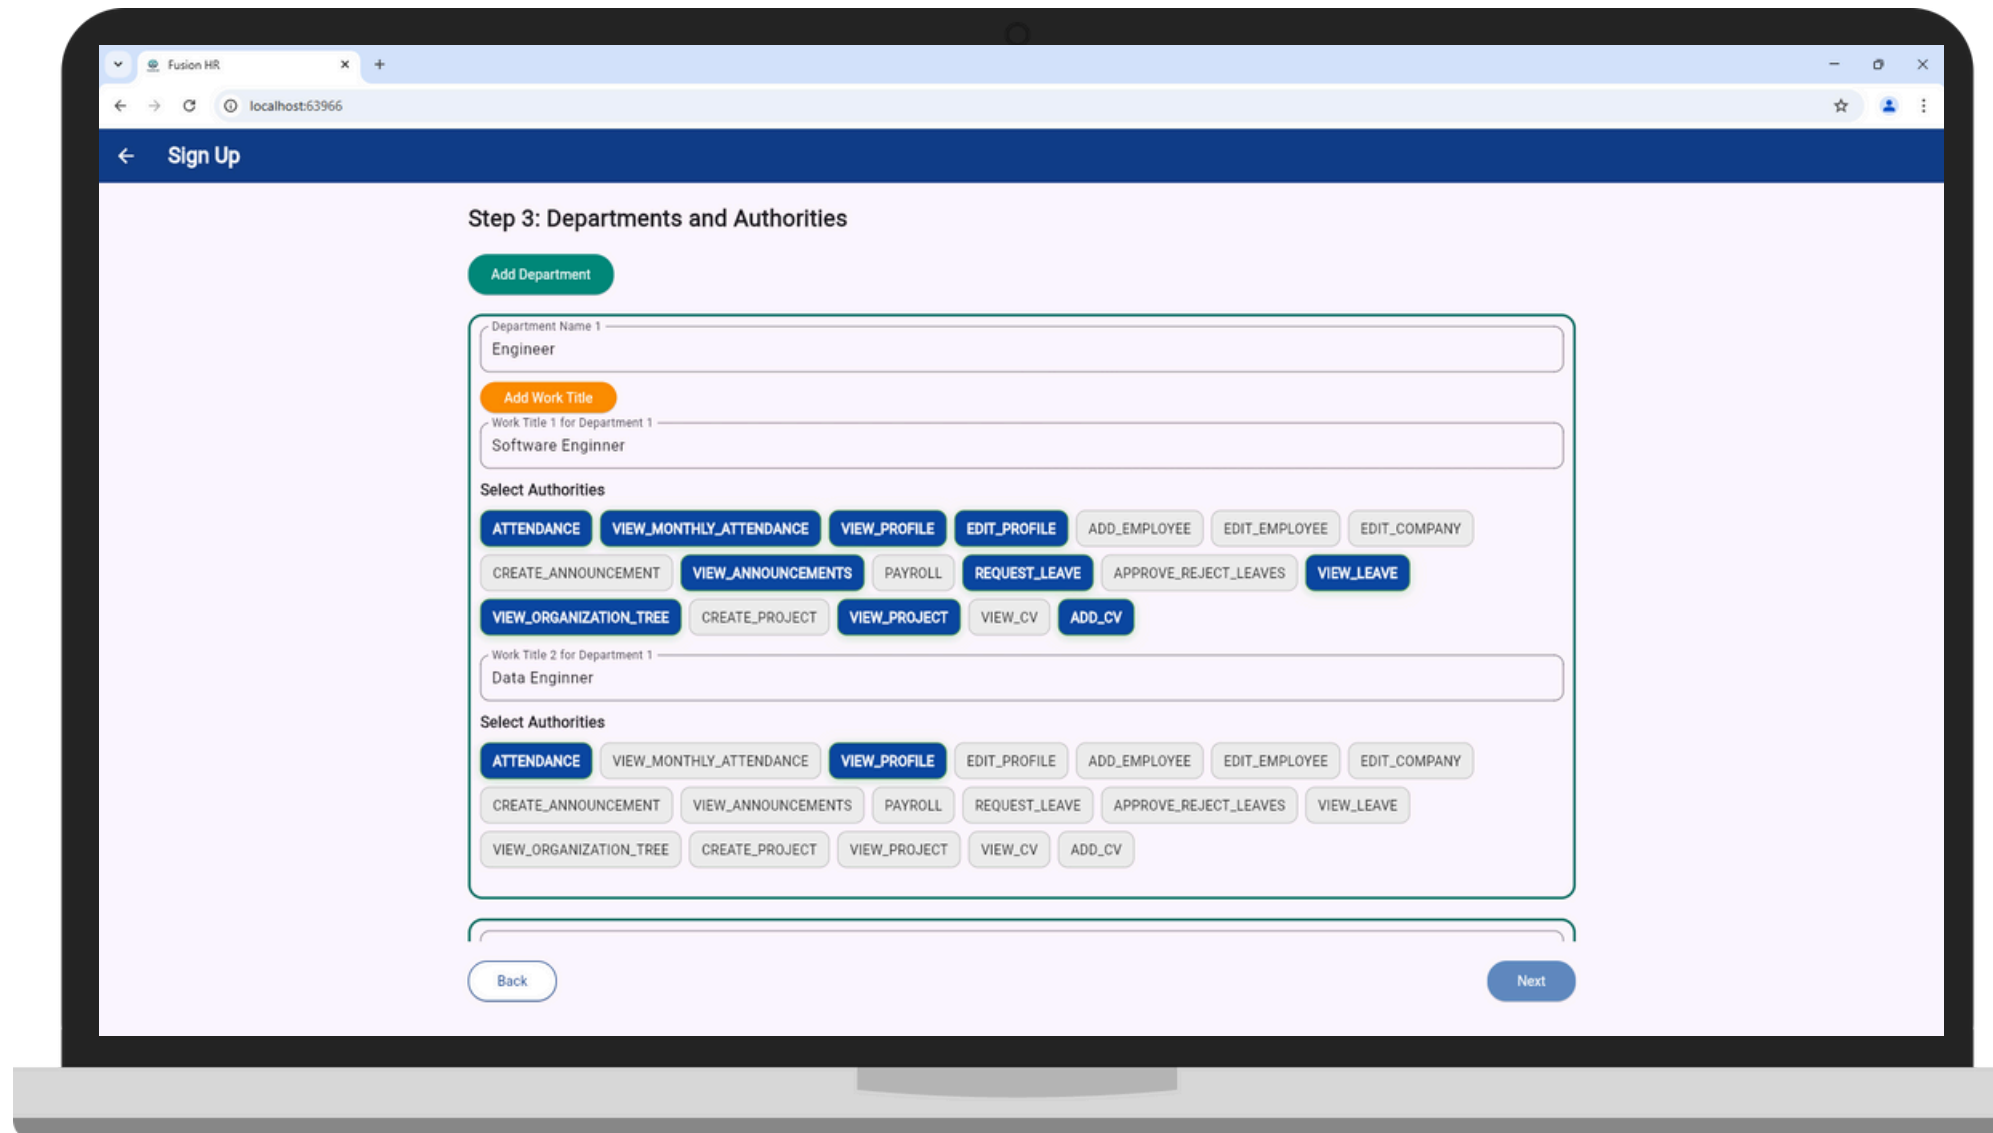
Fusion HR

localhost:63966

Sign Up

Step 3: Departments and Authorities

Add Department

Department Name 1
Engineer

Add Work Title

Work Title 1 for Department 1
Software Enginner

Select Authorities

ATTENDANCE VIEW_MONTHLY_ATTENDANCE VIEW_PROFILE EDIT_PROFILE ADD_EMPLOYEE EDIT_EMPLOYEE EDIT_COMPANY CREATE_ANNOUNCEMENT VIEW_ANNOUNCEMENTS PAYROLL REQUEST_LEAVE APPROVE_REJECT_LEAVES VIEW_LEAVE VIEW_ORGANIZATION_TREE CREATE_PROJECT VIEW_PROJECT VIEW_CV ADD_CV

Work Title 2 for Department 1
Data Enginner

Select Authorities

ATTENDANCE VIEW_MONTHLY_ATTENDANCE VIEW_PROFILE EDIT_PROFILE ADD_EMPLOYEE EDIT_EMPLOYEE EDIT_COMPANY CREATE_ANNOUNCEMENT VIEW_ANNOUNCEMENTS PAYROLL REQUEST_LEAVE APPROVE_REJECT_LEAVES VIEW_LEAVE VIEW_ORGANIZATION_TREE CREATE_PROJECT VIEW_PROJECT VIEW_CV ADD_CV

Back

Next